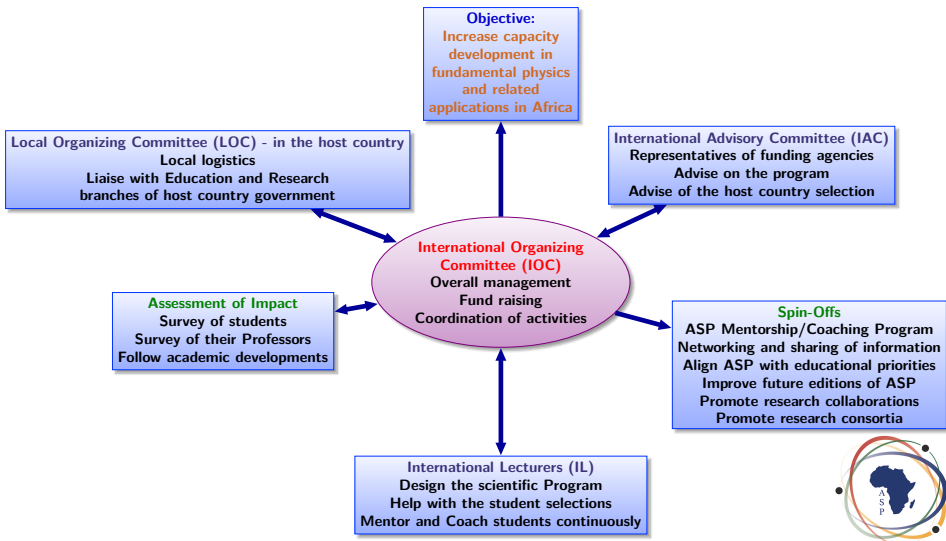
Objective:
Increase capacity development in fundamental physics and related applications in Africa

Local Organizing Committee (LOC) - in the host country
Local logistics
Liaise with Education and Research branches of host country government

International Advisory Committee (IAC)
Representatives of funding agencies
Advise on the program
Advise of the host country selection

International Organizing Committee (IOC)
Overall management
Fund raising
Coordination of activities

Assessment of Impact
Survey of students
Survey of their Professors
Follow academic developments

Spin-Offs
ASP Mentorship/Coaching Program
Networking and sharing of information
Align ASP with educational priorities
Improve future editions of ASP
Promote research collaborations
Promote research consortia

International Lecturers (IL)
Design the scientific Program
Help with the student selections
Mentor and Coach students continuously

ASP